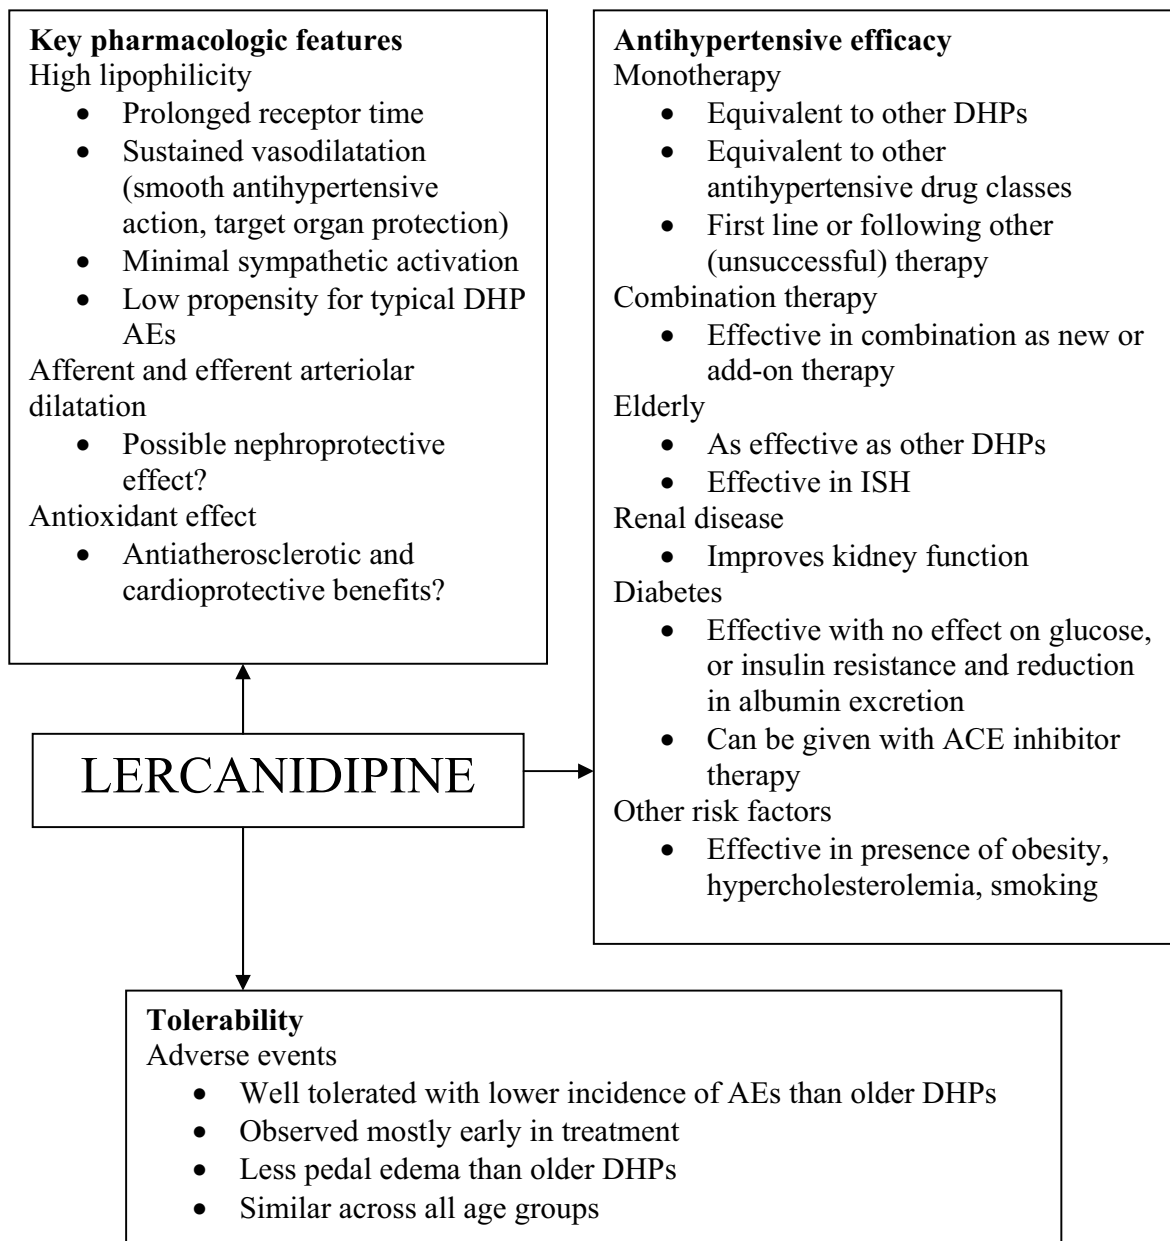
**Key pharmacologic features**
High lipophilicity
- Prolonged receptor time
- Sustained vasodilatation (smooth antihypertensive action, target organ protection)
- Minimal sympathetic activation
- Low propensity for typical DHP AEs

Afferent and efferent arteriolar dilatation
- Possible nephroprotective effect?

Antioxidant effect
- Antiatherosclerotic and cardioprotective benefits?

**Antihypertensive efficacy**
Monotherapy
- Equivalent to other DHPs
- Equivalent to other antihypertensive drug classes
- First line or following other (unsuccessful) therapy

Combination therapy
- Effective in combination as new or add-on therapy

Elderly
- As effective as other DHPs
- Effective in ISH

Renal disease
- Improves kidney function

Diabetes
- Effective with no effect on glucose, or insulin resistance and reduction in albumin excretion
- Can be given with ACE inhibitor therapy

Other risk factors
- Effective in presence of obesity, hypercholesterolemia, smoking

LERCANIDIPINE

**Tolerability**
Adverse events
- Well tolerated with lower incidence of AEs than older DHPs
- Observed mostly early in treatment
- Less pedal edema than older DHPs
- Similar across all age groups